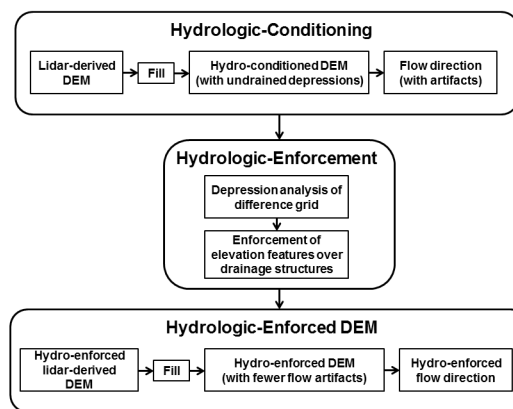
Hydrologic-Conditioning

Lidar-derived DEM

Fill

Hydro-conditioned DEM (with undrained depressions)

Flow direction (with artifacts)

Hydrologic-Enforcement

Depression analysis of difference grid

Enforcement of elevation features over drainage structures

Hydrologic-Enforced DEM

Hydro-enforced lidar-derived DEM

Fill

Hydro-enforced DEM (with fewer flow artifacts)

Hydro-enforced flow direction